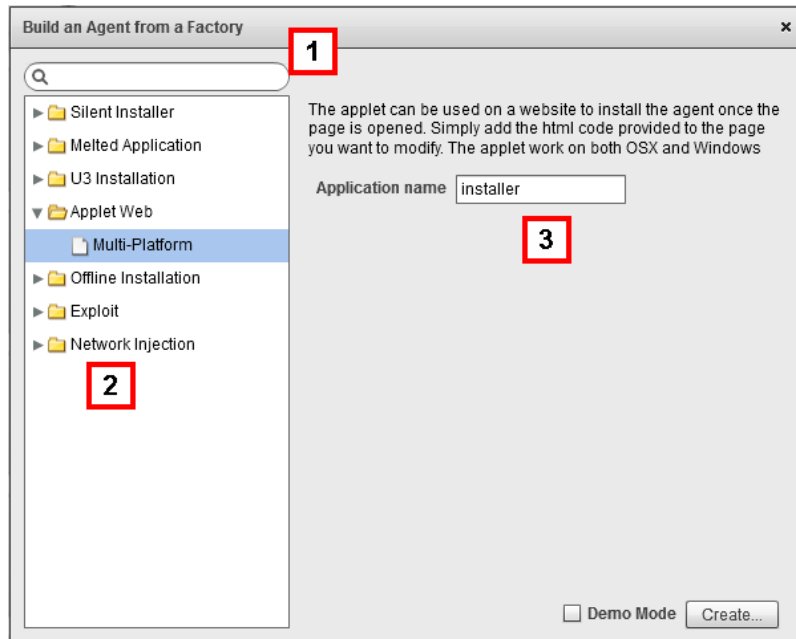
Build an Agent from a Factory

×

1

Silent Installer

Melted Application

U3 Installation

Applet Web

Multi-Platform

Offline Installation

Exploit

Network Injection

2

The applet can be used on a website to install the agent once the page is opened. Simply add the html code provided to the page you want to modify. The applet work on both OSX and Windows

Application name installer

3

Demo Mode Create...